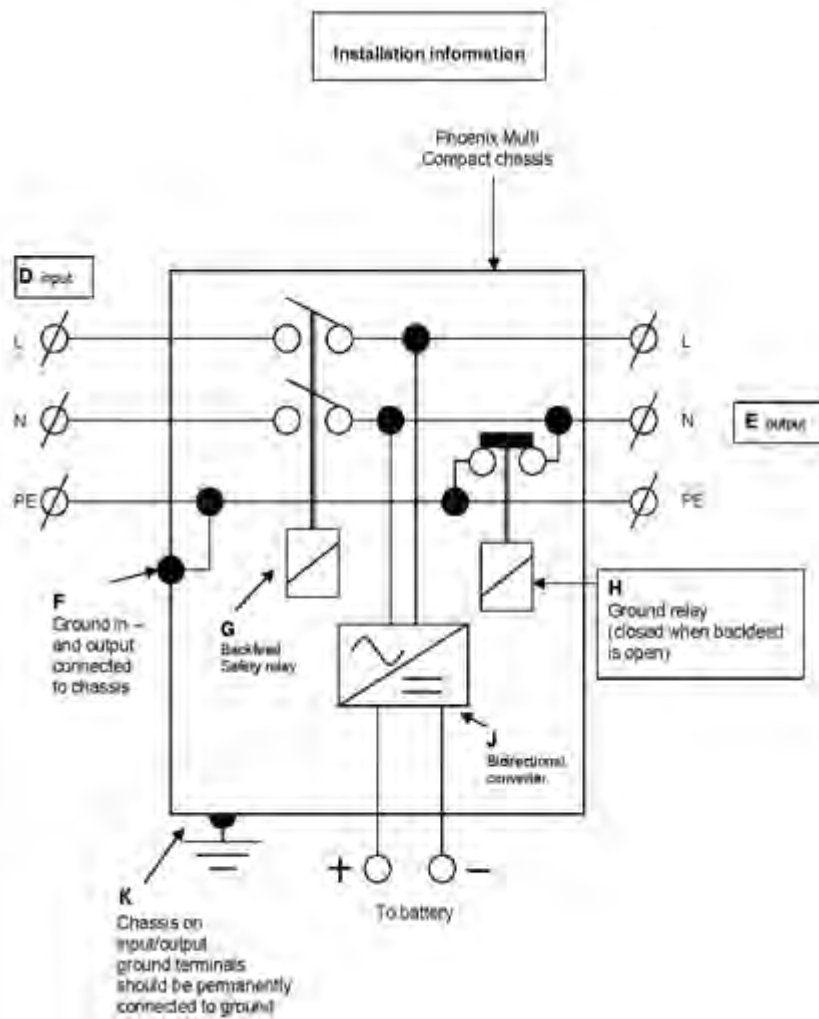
Installation information

Phoenix Multi Compact chassis

D input

L

N

PE

L

N

E output

PE

F
Ground in – and output connected to chassis

G
Backfeed Safety relay

H
Ground relay (closed when backfeed is open)

J
Bidirectional converter

K
Chassis on input/output ground terminals should be permanently connected to ground

+

–

To battery